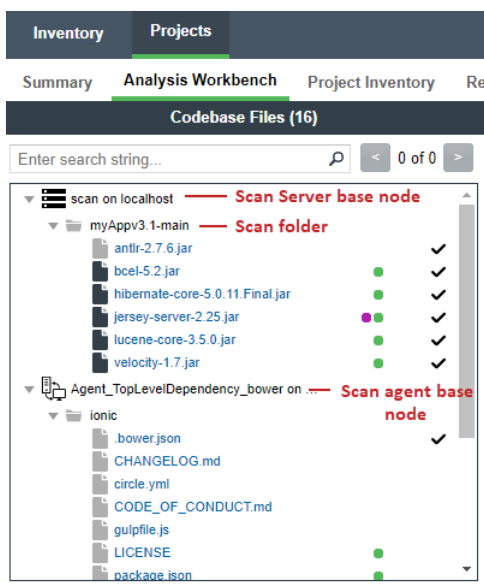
Inventory
Projects
Summary
Analysis Workbench
Project Inventory
Re
Codebase Files (16)
Enter search string...
<
0 of 0
>
scan on localhost
Scan Server base node
myAppv3.1-main
Scan folder
antlr-2.7.6.jar
bcel-5.2.jar
hibernate-core-5.0.11.Final.jar
jersey-server-2.25.jar
lucene-core-3.5.0.jar
velocity-1.7.jar
Agent_TopLevelDependency_bower on ...
Scan agent base node
ionic
.bower.json
CHANGELOG.md
circle.yml
CODE_OF_CONDUCT.md
gulpfile.js
LICENSE
package.json